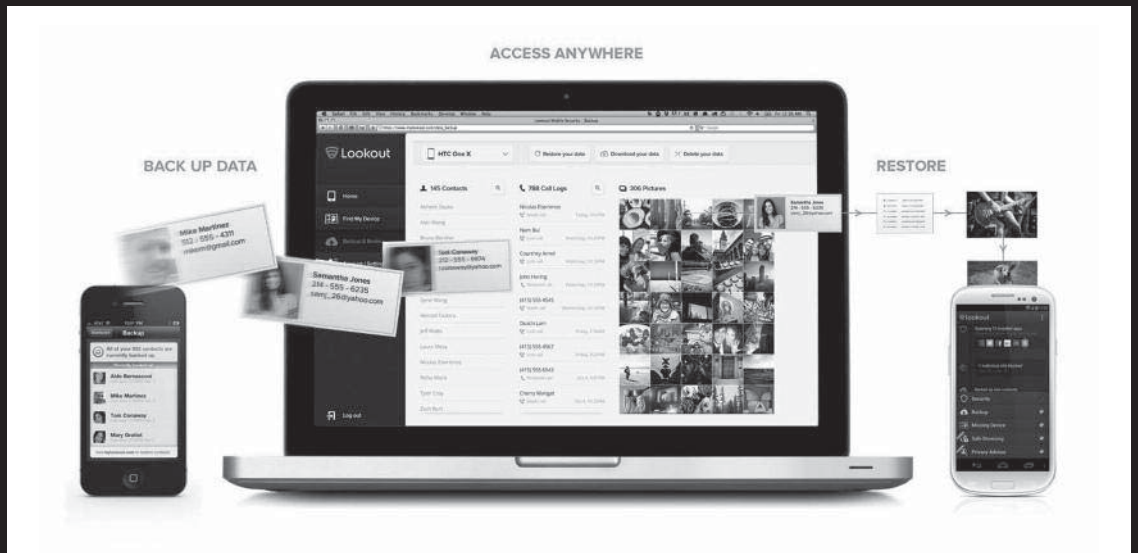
ACCESS ANYWHERE

BACK UP DATA

RESTORE

Lookout

HTC Evo X

Restore your data

Download your data

Delete your data

Home

Find My Device

Log out

145 Contacts

788 Call Logs

306 Pictures

Nicolas Eisenmann

Nam Bui

Courtney Arnel

John Hering

Mike Martinez
512 - 555 - 4311
mikem@gmail.com

Samantha Jones
214 - 555 - 6235
sam_j_26@yahoo.com

Todd Conaway
212 - 555 - 6674
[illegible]@yahoo.com

Samantha Jones
214 - 555 - 6235
sam_j_26@yahoo.com

Backup

All of your 145 contacts are currently backed up.

Aldo Bernasconi

Mike Martinez

Tom Conaway

Mary Grabel

Lookout

Security

Backup

Missing Device

Safe Browsing

Privacy Advisor